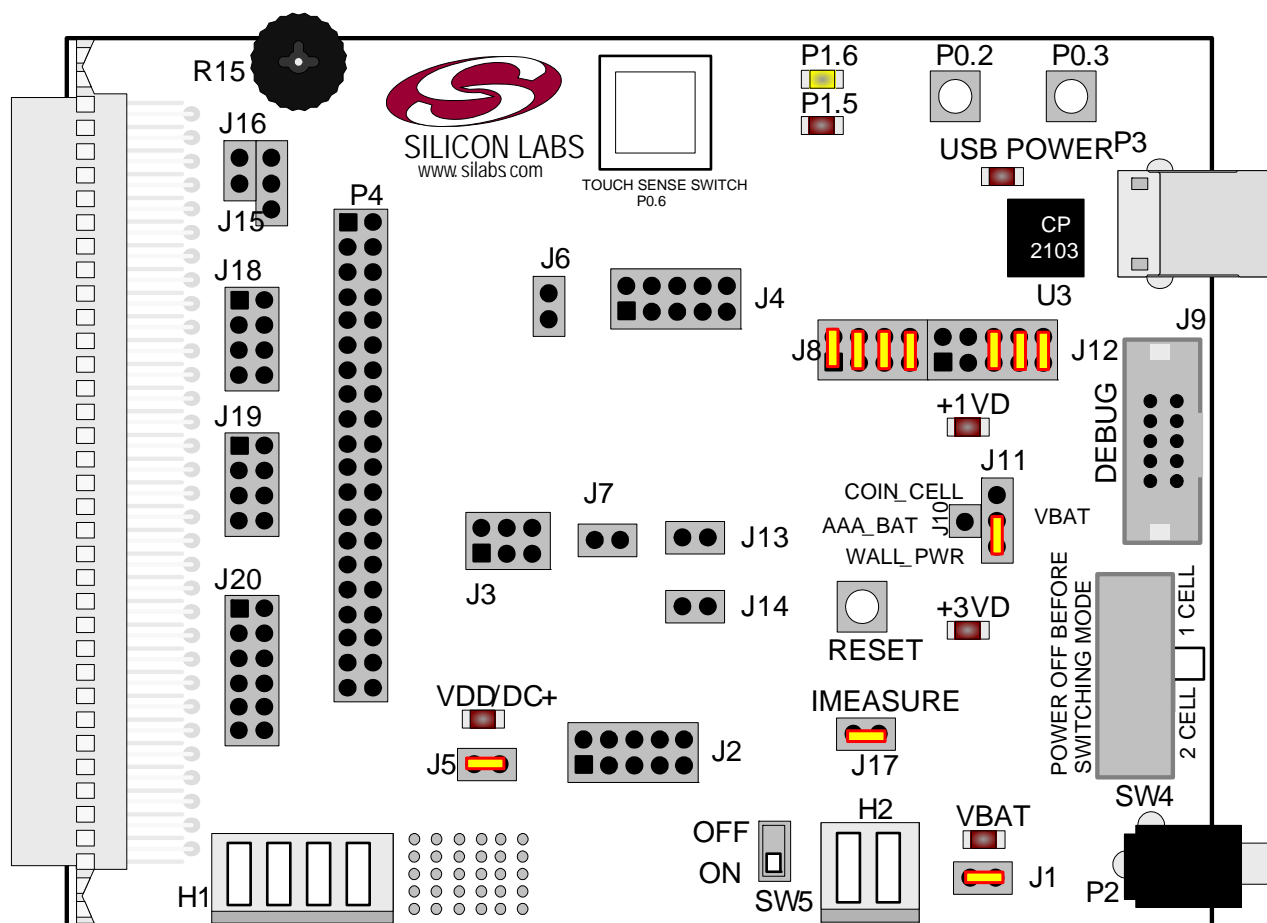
R15
SILICON LABS
www.silabs.com
TOUCH SENSE SWITCH
P0.6
P1.6
P1.5
P0.2
P0.3
USB POWER
P3
CP
2103
U3
J16
J15
P4
J18
J6
J4
J8
J12
J9
DEBUG
+1VD
J19
J11
COIN_CELL
AAA_BAT
J10
VBAT
WALL_PWR
J7
J3
J13
J14
RESET
+3VD
J20
POWER OFF BEFORE SWITCHING MODE
1 CELL
2 CELL
VDD/DC+
IMEASURE
J5
J2
J17
SW4
OFF
ON
SW5
H2
VBAT
J1
P2
H1